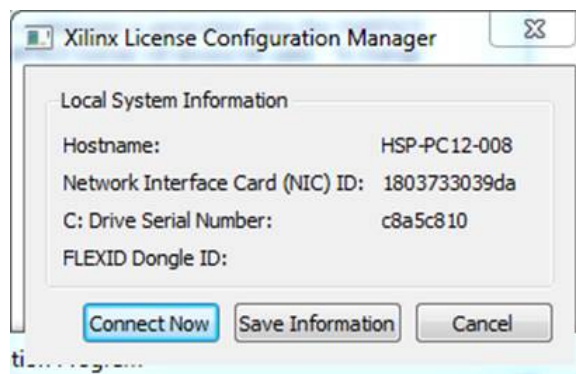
Xilinx License Configuration Manager

Local System Information

Hostname: HSP-PC12-008

Network Interface Card (NIC) ID: 1803733039da

C: Drive Serial Number: c8a5c810

FLEXID Dongle ID:

Connect Now

Save Information

Cancel

ti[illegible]